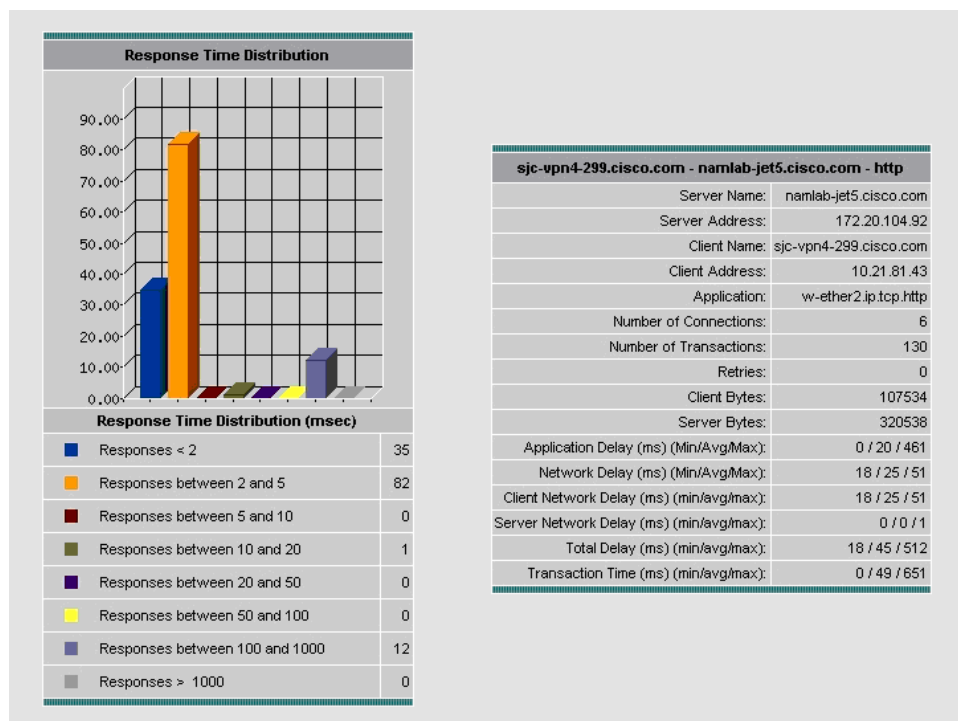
Response Time Distribution

90.00
80.00
70.00
60.00
50.00
40.00
30.00
20.00
10.00
0.00

Response Time Distribution (msec)

| | | |
|---|---|---|
| ■ | Responses < 2 | 35 |
| ■ | Responses between 2 and 5 | 82 |
| ■ | Responses between 5 and 10 | 0 |
| ■ | Responses between 10 and 20 | 1 |
| ■ | Responses between 20 and 50 | 0 |
| ■ | Responses between 50 and 100 | 0 |
| ■ | Responses between 100 and 1000 | 12 |
| ■ | Responses > 1000 | 0 |

sjc-vpn4-299.cisco.com - namlab-jet5.cisco.com - http

| | |
|---|---|
| Server Name: | namlab-jet5.cisco.com |
| Server Address: | 172.20.104.92 |
| Client Name: | sjc-vpn4-299.cisco.com |
| Client Address: | 10.21.81.43 |
| Application: | w-ether2.ip.tcp.http |
| Number of Connections: | 6 |
| Number of Transactions: | 130 |
| Retries: | 0 |
| Client Bytes: | 107534 |
| Server Bytes: | 320538 |
| Application Delay (ms) (Min/Avg/Max): | 0 / 20 / 461 |
| Network Delay (ms) (Min/Avg/Max): | 18 / 25 / 51 |
| Client Network Delay (ms) (min/avg/max): | 18 / 25 / 51 |
| Server Network Delay (ms) (min/avg/max): | 0 / 0 / 1 |
| Total Delay (ms) (min/avg/max): | 18 / 45 / 512 |
| Transaction Time (ms) (min/avg/max): | 0 / 49 / 651 |